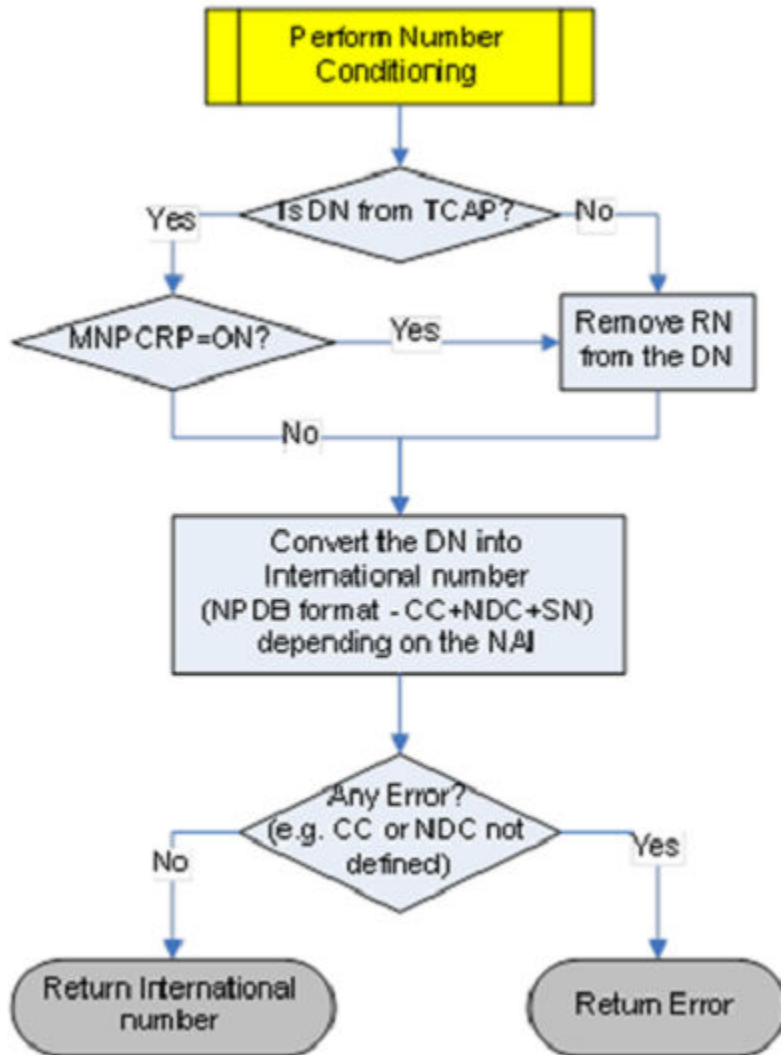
Perform Number Conditioning

Is DN from TCAP?

Yes

No

MNPCRP=ON?

Yes

Remove RN from the DN

No

Convert the DN into International number (NPDB format - CC+NDC+SN) depending on the NAI

Any Error? (e.g. CC or NDC not defined)

No

Yes

Return International number

Return Error